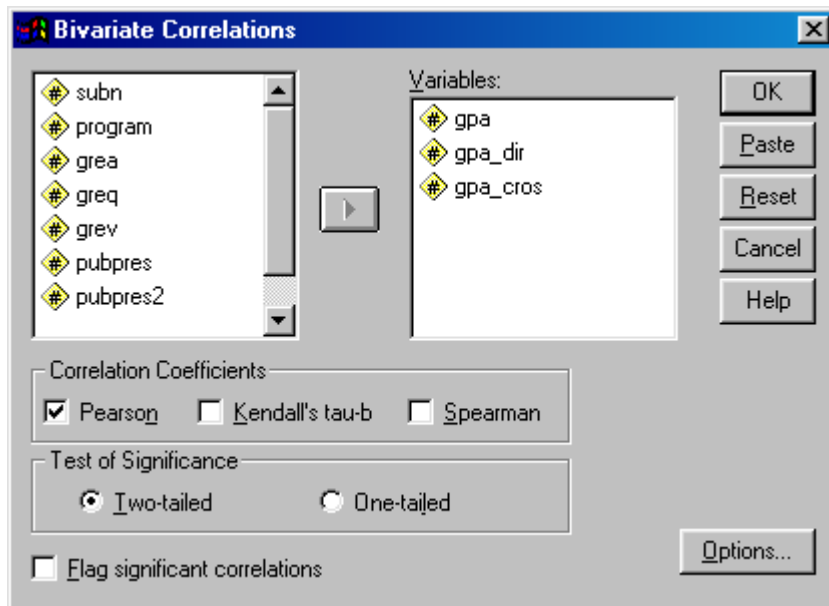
Bivariate Correlations

subn
program
grea
greq
grev
pubpres
pubpres2

Variables:
gpa
gpa_dir
gpa_cros

OK
Paste
Reset
Cancel
Help

Correlation Coefficients
Pearson
Kendall's tau-b
Spearman

Test of Significance
Two-tailed
One-tailed

Flag significant correlations

Options...